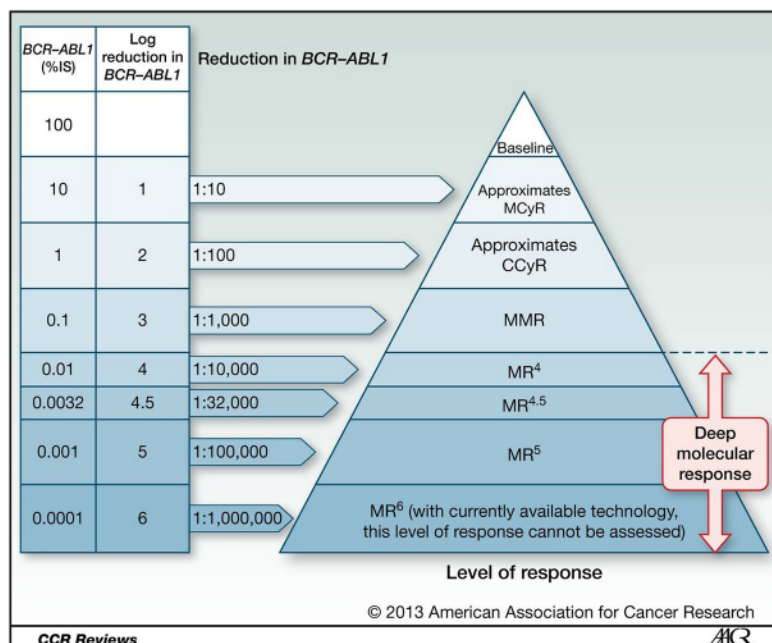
| BCR–ABL1 (%IS) | Log reduction in BCR–ABL1 |
|---|---|
| 100 | |
| 10 | 1 |
| 1 | 2 |
| 0.1 | 3 |
| 0.01 | 4 |
| 0.0032 | 4.5 |
| 0.001 | 5 |
| 0.0001 | 6 |

Reduction in BCR–ABL1

1:10

1:100

1:1,000

1:10,000

1:32,000

1:100,000

1:1,000,000

Baseline

Approximates MCyR

Approximates CCyR

MMR

MR$^4$

MR$^{4.5}$

MR$^5$

MR$^6$ (with currently available technology, this level of response cannot be assessed)

Deep molecular response

Level of response

© 2013 American Association for Cancer Research

CCR Reviews

AACR